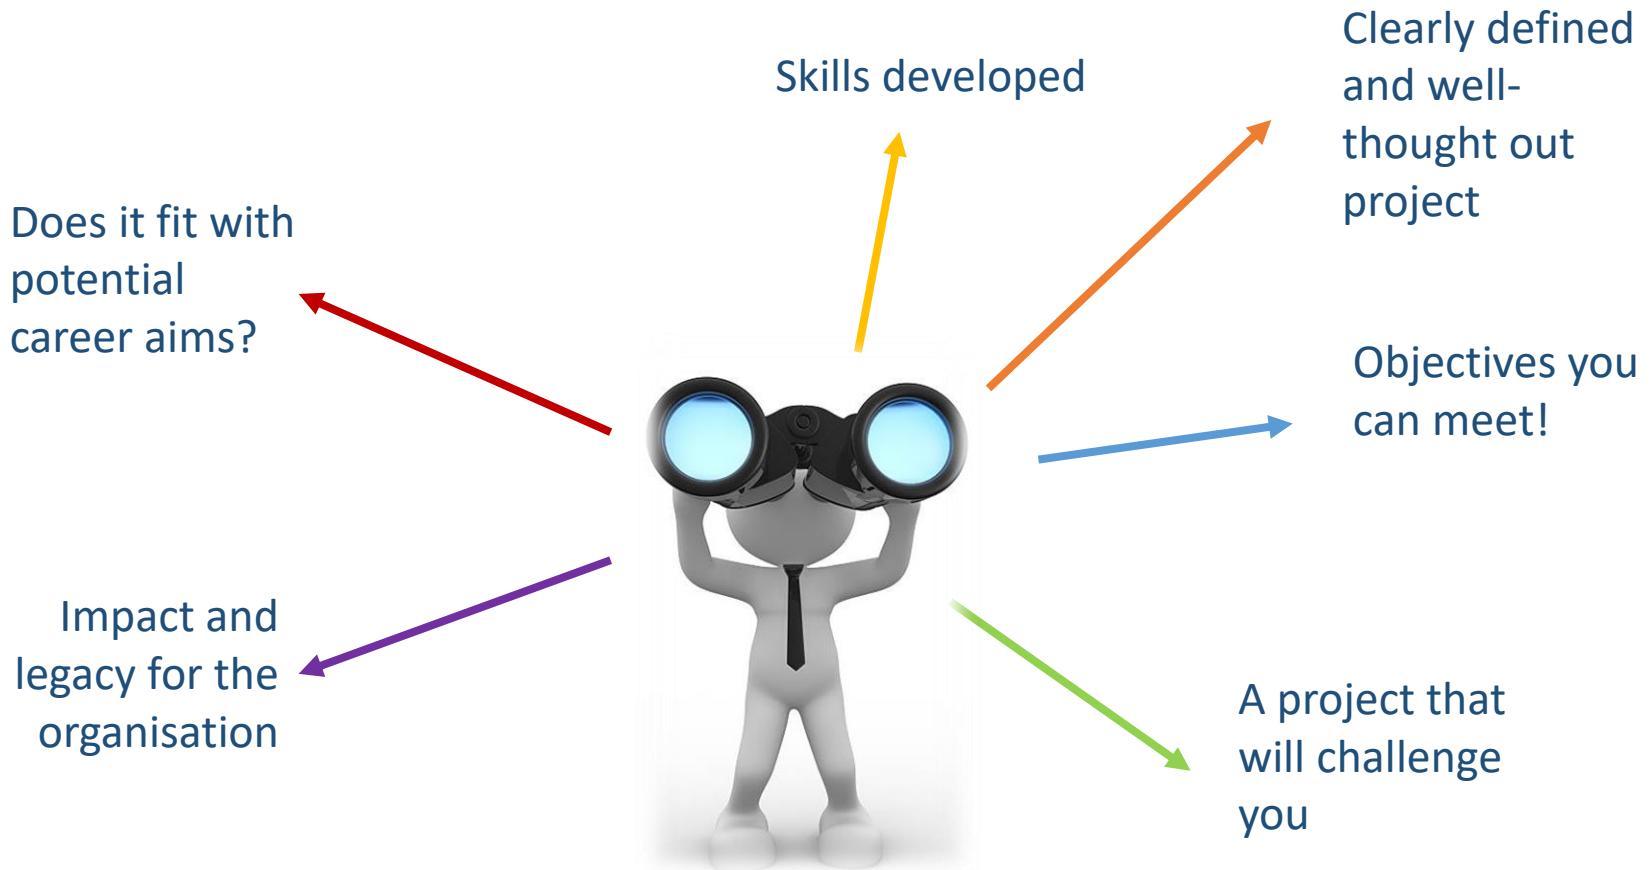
Skills developed

Clearly defined and well-thought out project

Does it fit with potential career aims?

Objectives you can meet!

Impact and legacy for the organisation

A project that will challenge you